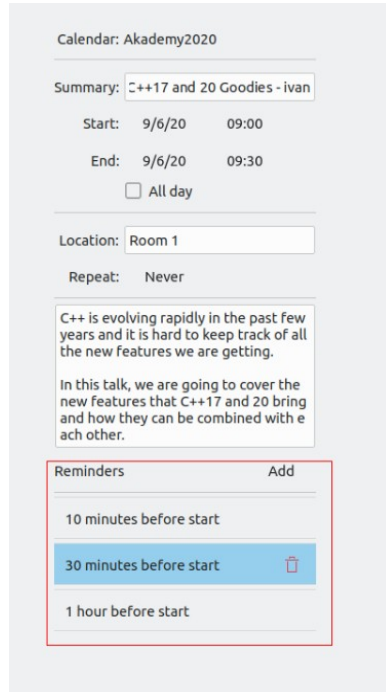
Calendar: Akademy2020

Summary: :++17 and 20 Goodies - ivan

Start: 9/6/20 09:00

End: 9/6/20 09:30

All day

Location: Room 1

Repeat: Never

C++ is evolving rapidly in the past few years and it is hard to keep track of all the new features we are getting.

In this talk, we are going to cover the new features that C++17 and 20 bring and how they can be combined with e ach other.

Reminders Add

10 minutes before start

30 minutes before start

1 hour before start